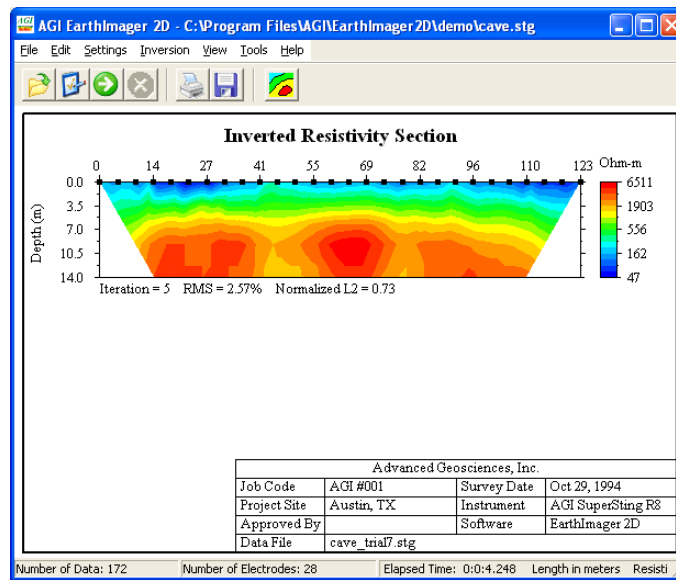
AGI EarthImager 2D - C:\Program Files\AGI\EarthImager2D\demo\cave.stg

File Edit Settings Inversion View Tools Help

Inverted Resistivity Section

0 14 27 41 55 69 82 96 110 123

Ohm-m

6511
1903
556
162
47

Depth (m)

0.0
3.5
7.0
10.5
14.0

Iteration = 5 RMS = 2.57% Normalized L2 = 0.73

| Advanced Geosciences, Inc. | | | |
|---|---|---|---|
| Job Code | AGI #001 | Survey Date | Oct 29, 1994 |
| Project Site | Austin, TX | Instrument | AGI SuperSting R8 |
| Approved By | | Software | EarthImager 2D |
| Data File | cave_trial7.stg | | |

Number of Data: 172 | Number of Electrodes: 28 | Elapsed Time: 0:0:4.248 | Length in meters | Resisti